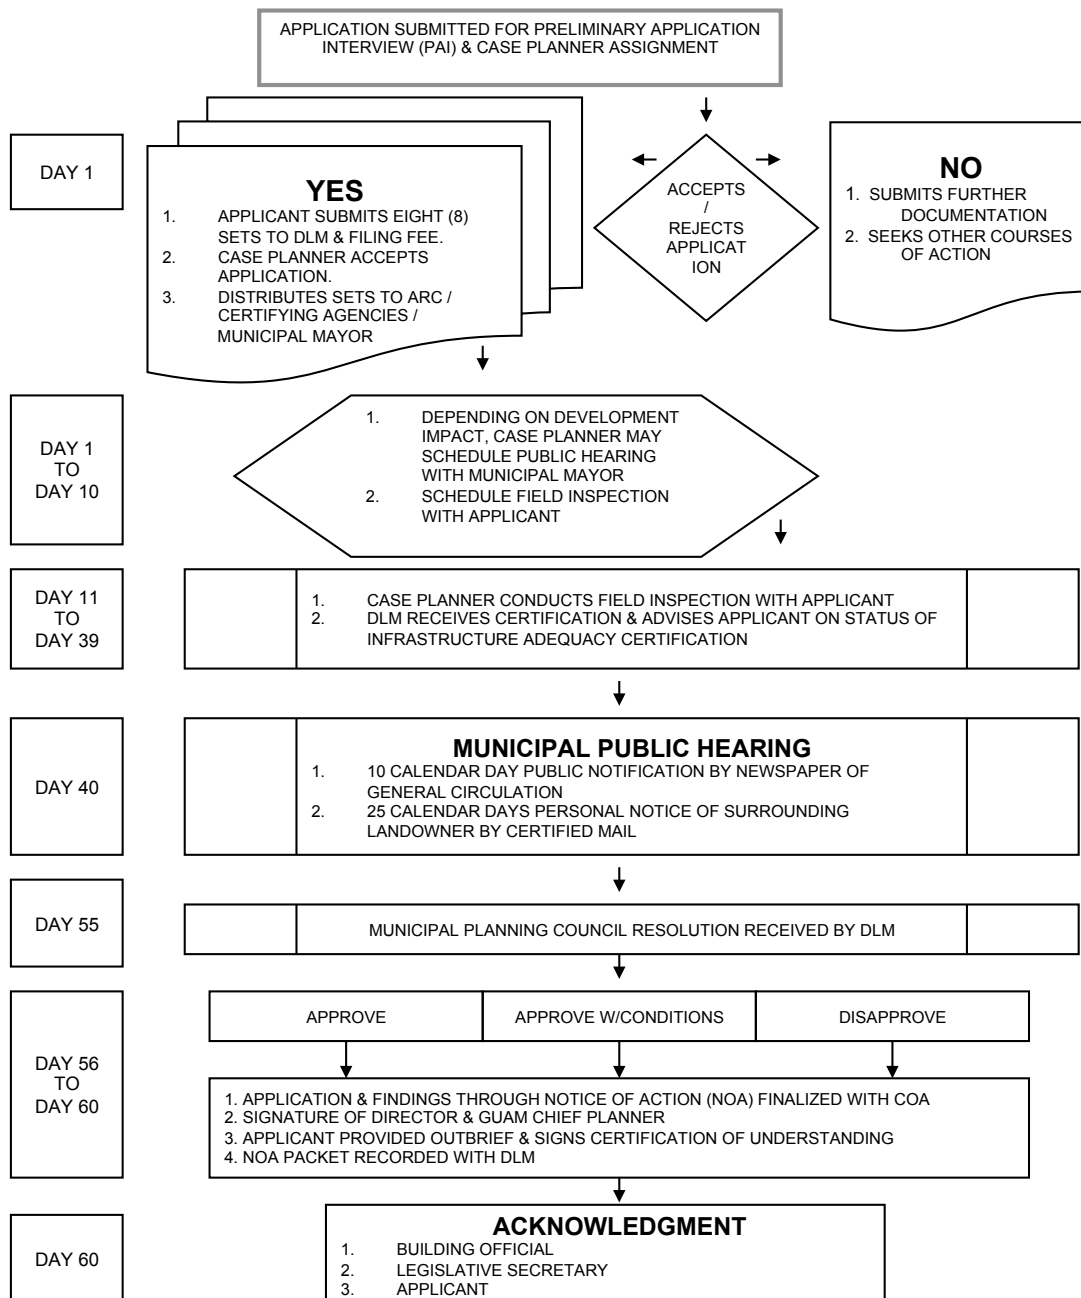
APPLICATION SUBMITTED FOR PRELIMINARY APPLICATION INTERVIEW (PAI) & CASE PLANNER ASSIGNMENT

DAY 1

YES
1. APPLICANT SUBMITS EIGHT (8) SETS TO DLM & FILING FEE.
2. CASE PLANNER ACCEPTS APPLICATION.
3. DISTRIBUTES SETS TO ARC / CERTIFYING AGENCIES / MUNICIPAL MAYOR

ACCEPTS / REJECTS APPLICAT ION

NO
1. SUBMITS FURTHER DOCUMENTATION
2. SEEKS OTHER COURSES OF ACTION

DAY 1 TO DAY 10

1. DEPENDING ON DEVELOPMENT IMPACT, CASE PLANNER MAY SCHEDULE PUBLIC HEARING WITH MUNICIPAL MAYOR
2. SCHEDULE FIELD INSPECTION WITH APPLICANT

DAY 11 TO DAY 39

1. CASE PLANNER CONDUCTS FIELD INSPECTION WITH APPLICANT
2. DLM RECEIVES CERTIFICATION & ADVISES APPLICANT ON STATUS OF INFRASTRUCTURE ADEQUACY CERTIFICATION

DAY 40

MUNICIPAL PUBLIC HEARING
1. 10 CALENDAR DAY PUBLIC NOTIFICATION BY NEWSPAPER OF GENERAL CIRCULATION
2. 25 CALENDAR DAYS PERSONAL NOTICE OF SURROUNDING LANDOWNER BY CERTIFIED MAIL

DAY 55

MUNICIPAL PLANNING COUNCIL RESOLUTION RECEIVED BY DLM

DAY 56 TO DAY 60

APPROVE | APPROVE W/CONDITIONS | DISAPPROVE

1. APPLICATION & FINDINGS THROUGH NOTICE OF ACTION (NOA) FINALIZED WITH COA
2. SIGNATURE OF DIRECTOR & GUAM CHIEF PLANNER
3. APPLICANT PROVIDED OUTBRIEF & SIGNS CERTIFICATION OF UNDERSTANDING
4. NOA PACKET RECORDED WITH DLM

DAY 60

ACKNOWLEDGMENT
1. BUILDING OFFICIAL
2. LEGISLATIVE SECRETARY
3. APPLICANT